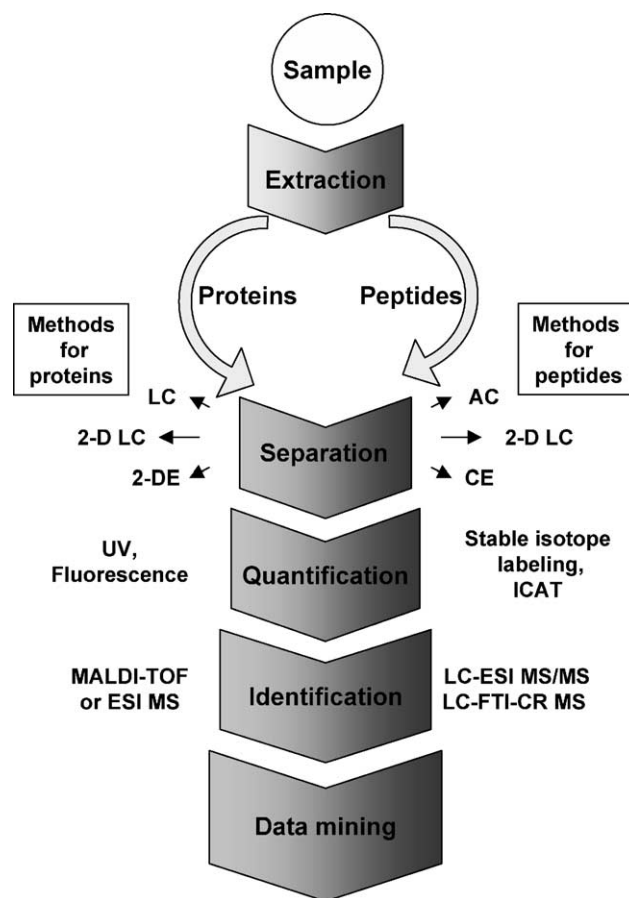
Sample

Extraction

Proteins

Peptides

Methods for proteins

Methods for peptides

LC

2-D LC

2-DE

Separation

AC

2-D LC

CE

UV, Fluorescence

Quantification

Stable isotope labeling, ICAT

MALDI-TOF or ESI MS

Identification

LC-ESI MS/MS
LC-FTI-CR MS

Data mining